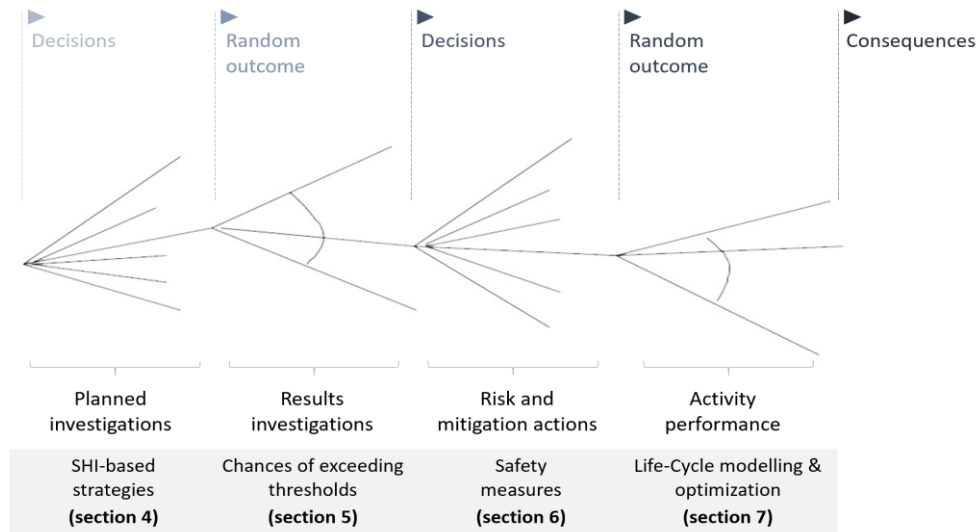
Decisions

Random outcome

Decisions

Random outcome

Consequences

Planned investigations

Results investigations

Risk and mitigation actions

Activity performance

SHI-based strategies
**(section 4)**

Chances of exceeding thresholds
**(section 5)**

Safety measures
**(section 6)**

Life-Cycle modelling & optimization
**(section 7)**